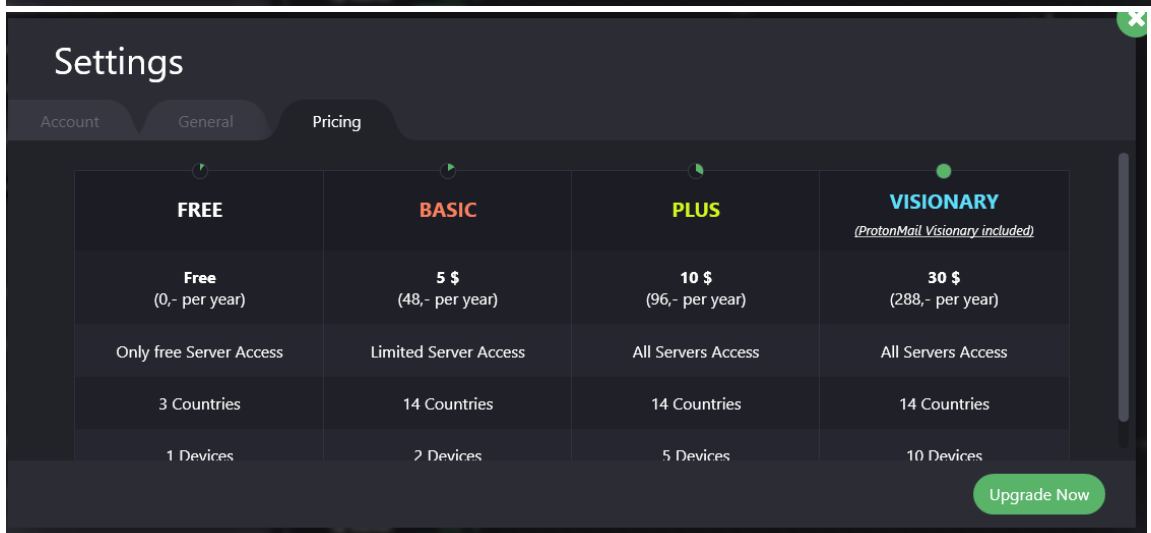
Settings

Account General Pricing

| FREE | BASIC | PLUS | VISIONARY (ProtonMail Visionary included) |
|---|---|---|---|
| Free (0,- per year) | 5 \$ (48,- per year) | 10 \$ (96,- per year) | 30 \$ (288,- per year) |
| Only free Server Access | Limited Server Access | All Servers Access | All Servers Access |
| 3 Countries | 14 Countries | 14 Countries | 14 Countries |
| 1 Devices | 2 Devices | 5 Devices | 10 Devices |

Upgrade Now